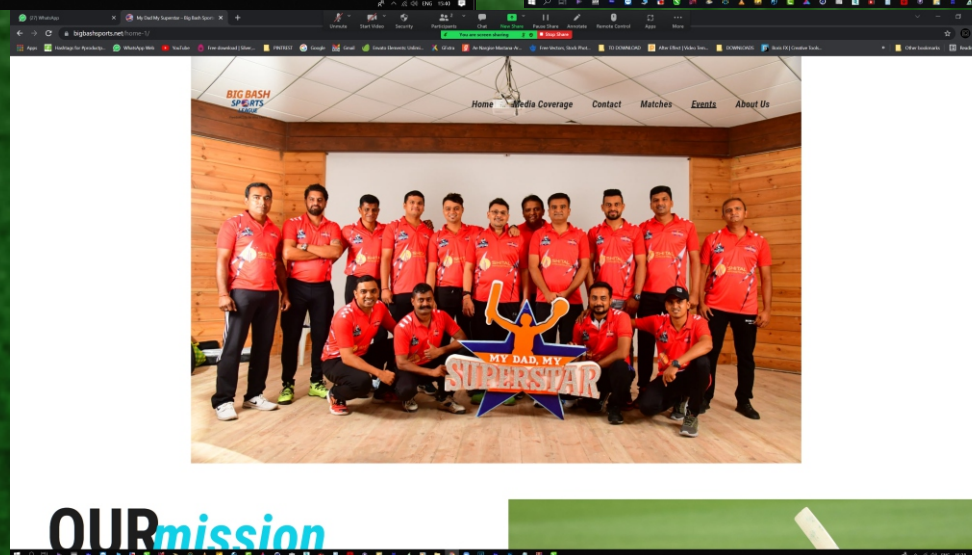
(37) WhatsApp
My Dad My Superstar – Big Bash Sports
bigbashsports.net/home-1/
Unmute
Start Video
Security
Participants
Chat
New Share
Pause Share
Annotate
Remote Control
Apps
More
You are screen sharing
Stop Share
ENG
Apps
WhatsApp Web
YouTube
PINTEREST
Google
Gmail
TO DOWNLOAD
DOWNLOADS
Other bookmarks

BIG BASH SPORTS LEAGUE
Home
Media Coverage
Contact
Matches
Events
About Us

MY DAD, MY SUPERSTAR

OUR mission